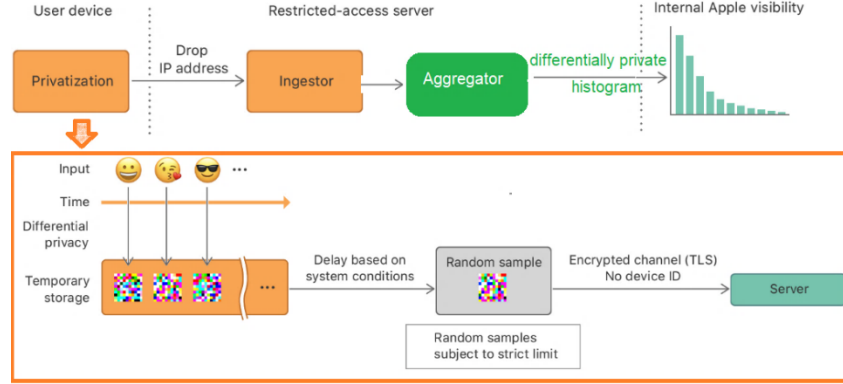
User device

Restricted-access server

Internal Apple visibility

Privatization

Drop IP address

Ingestor

Aggregator

differentially private histogram

Input

Time

Differential privacy

Temporary storage

Delay based on system conditions

Random sample

Encrypted channel (TLS) No device ID

Server

Random samples subject to strict limit